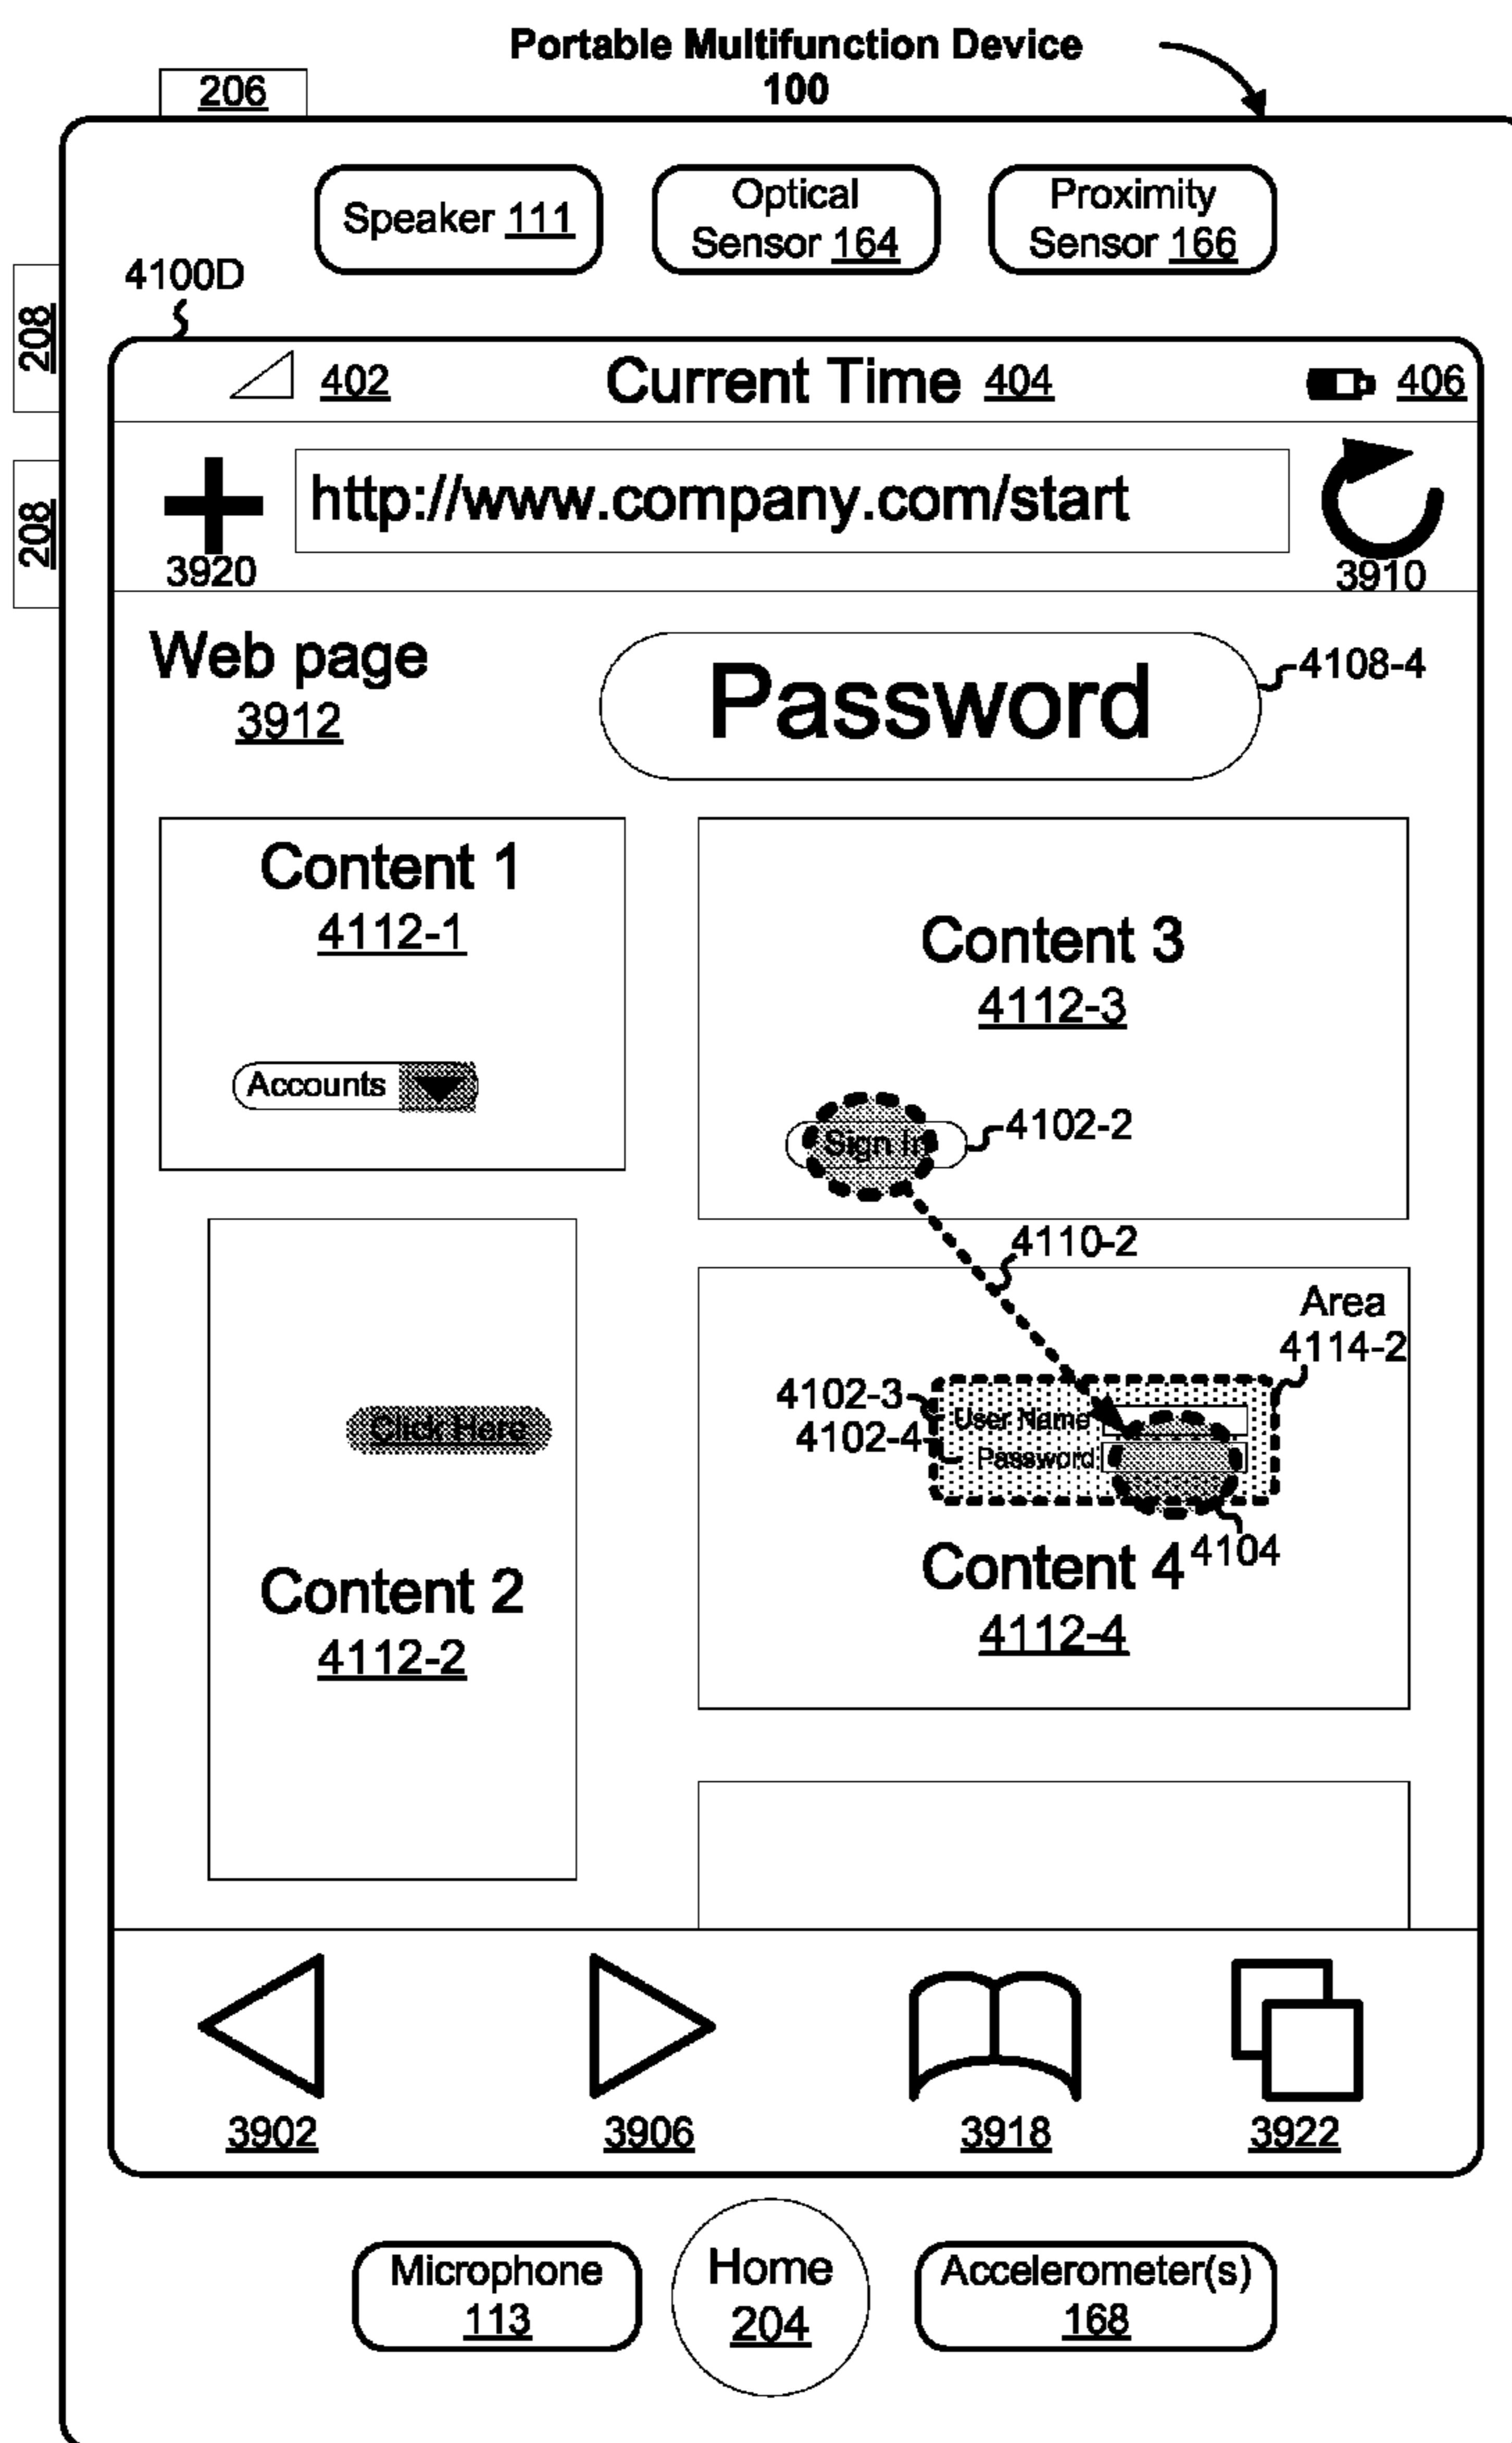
Portable Multifunction Device
100

206

Speaker 111

Optical Sensor 164

Proximity Sensor 166

4100D

208

208

402

Current Time 404

406

http://www.company.com/start

3920

3910

Web page
3912

Password

4108-4

Content 1
4112-1

Accounts

Content 3
4112-3

Sign In

4102-2

4110-2

Area
4114-2

Click Here

4102-3
4102-4

User Name
Password

4104

Content 2
4112-2

Content 4
4112-4

3902

3906

3918

3922

Microphone
113

Home
204

Accelerometer(s)
168